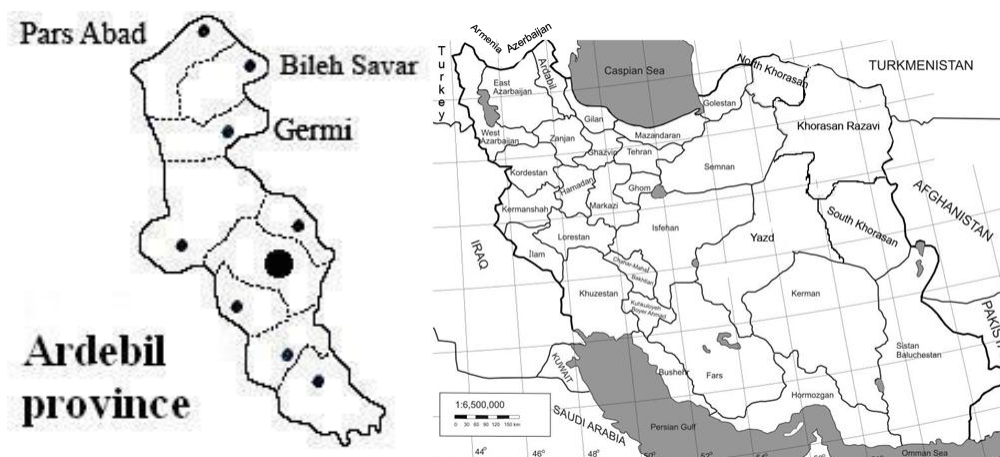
Pars Abad
Bileh Savar
Germi
Ardebil province

Armenia
Azerbaijan
Turkey
Caspian Sea
North Khorasan
TURKMENISTAN
East Azarbaijan
Ardebil
West Azarbaijan
Gilan
Zanjan
Mazandaran
Golestan
Ghazvin
Tehran
Semnan
Khorasan Razavi
Kordestan
Hamadan
Ghom
Markazi
Kermanshah
IRAQ
Lorestan
Isfehan
South Khorasan
AFGHANISTAN
Yazd
Ilam
Chahar-Mahal Bakhtiari
Khuzestan
Kohkiluyeh Boyer Ahmad
Kerman
KUWAIT
Busher
Fars
Sistan Baluchestan
PAKIS
1:6,500,000
0 30 60 90 120 150 km
Hormozgan
SAUDI ARABIA
Persian Gulf
Omman Sea
44°
46°
48°
50°